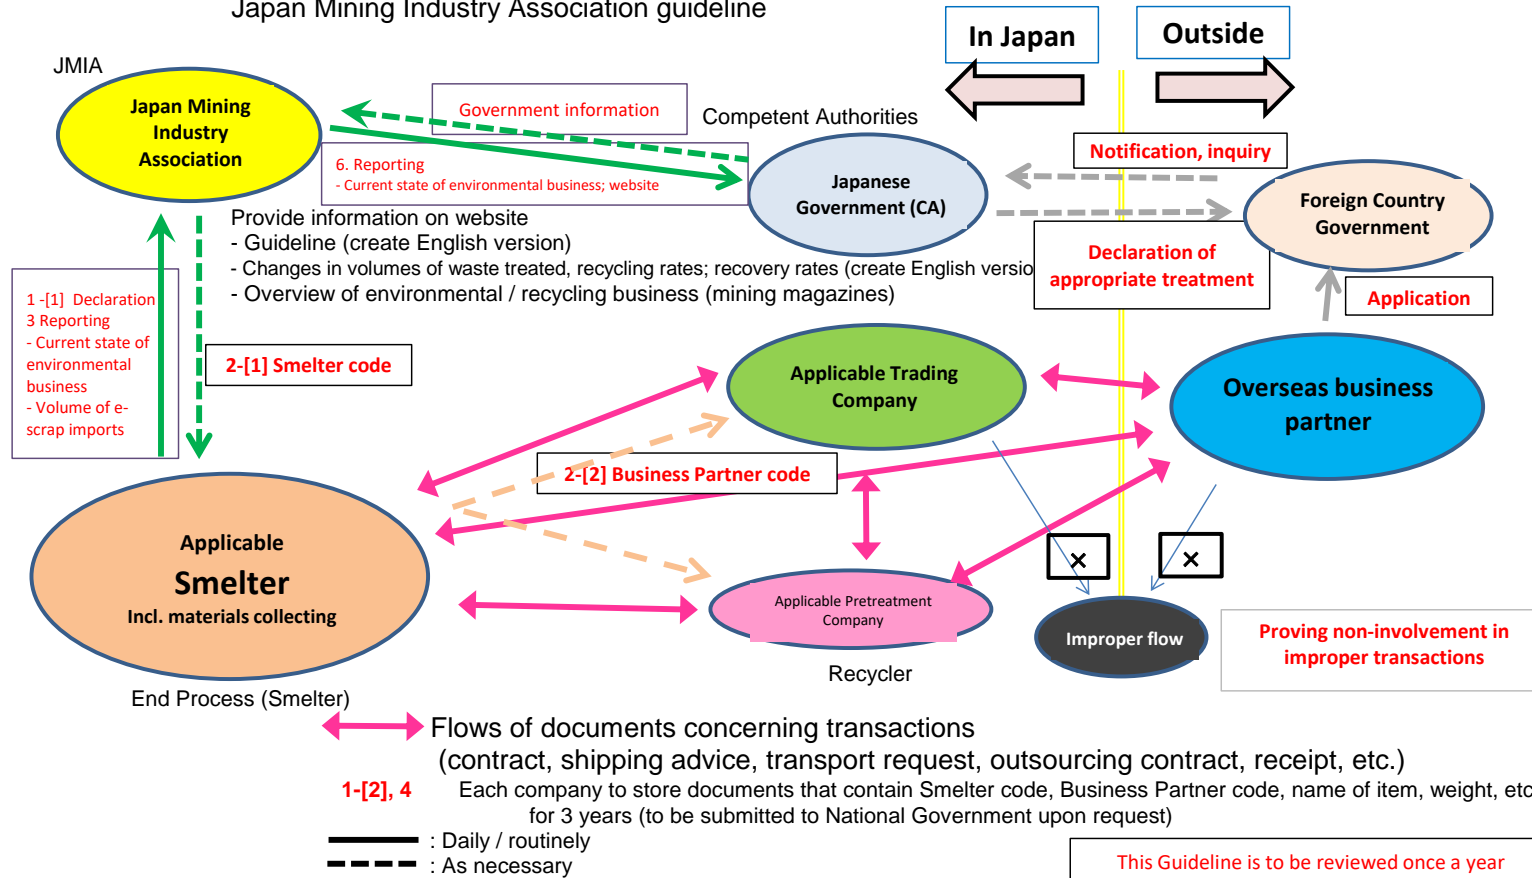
Japan Mining Industry Association guideline

In Japan

Outside

JMIA

Japan Mining Industry Association

Government information

Competent Authorities

6. Reporting
- Current state of environmental business; website

Japanese Government (CA)

Notification, inquiry

Foreign Country Government

Provide information on website
- Guideline (create English version)
- Changes in volumes of waste treated, recycling rates; recovery rates (create English versio
- Overview of environmental / recycling business (mining magazines)

Declaration of appropriate treatment

Application

1 -[1] Declaration
3 Reporting
- Current state of environmental business
- Volume of e-scrap imports

2-[1] Smelter code

Applicable Trading Company

Overseas business partner

2-[2] Business Partner code

Applicable Smelter Incl. materials collecting

Applicable Pretreatment Company

Improper flow

Proving non-involvement in improper transactions

Recycler

End Process (Smelter)

Flows of documents concerning transactions (contract, shipping advice, transport request, outsourcing contract, receipt, etc.)

1-[2], 4 Each company to store documents that contain Smelter code, Business Partner code, name of item, weight, etc for 3 years (to be submitted to National Government upon request)

: Daily / routinely
: As necessary

This Guideline is to be reviewed once a year